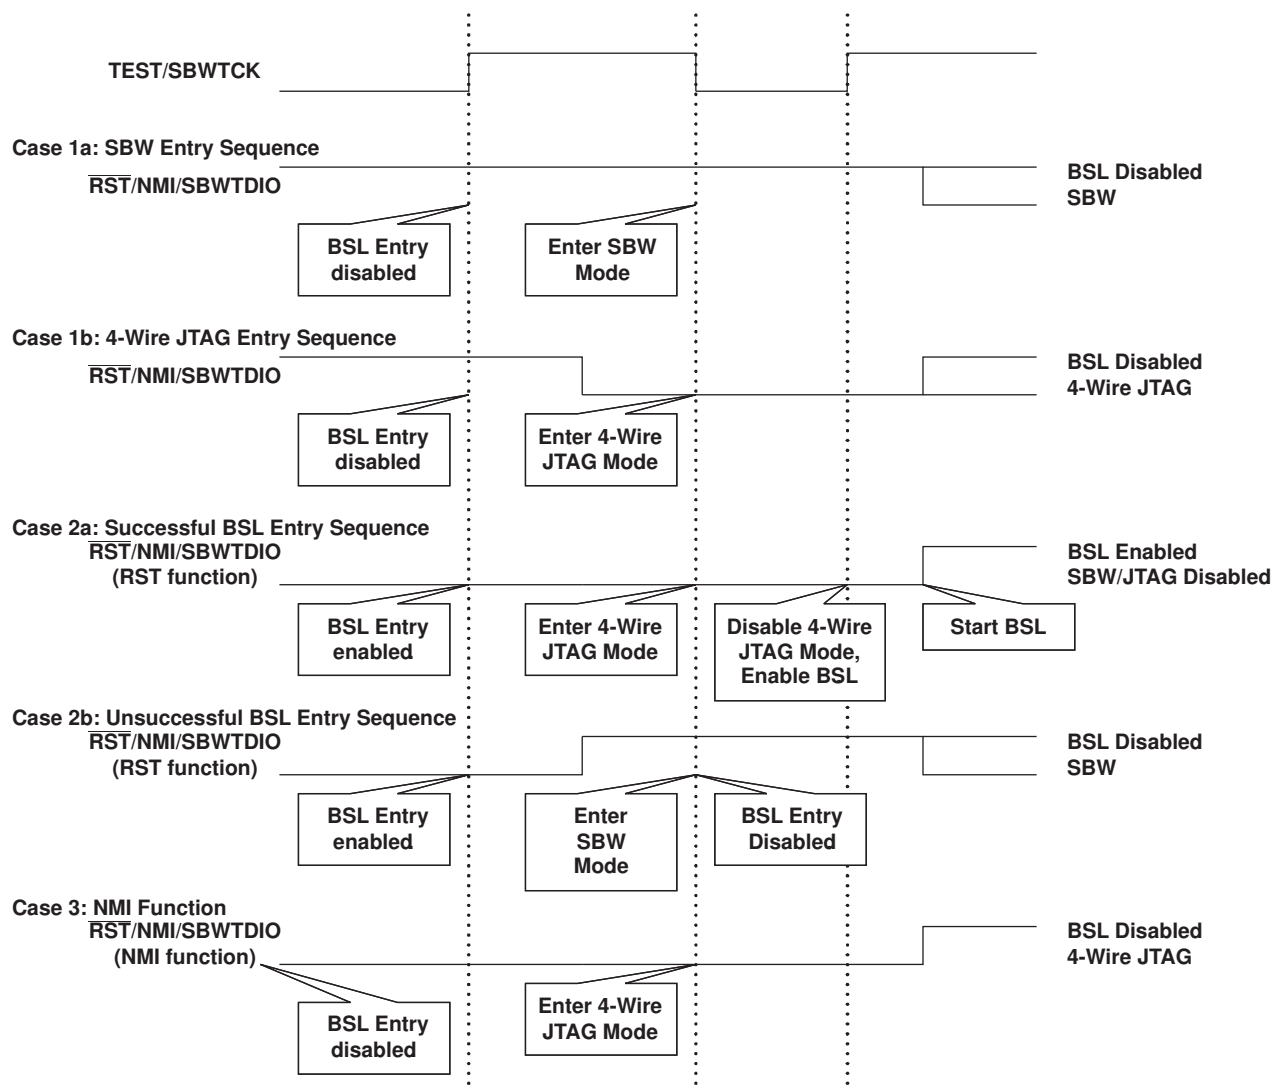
TEST/SBWTCK

Case 1a: SBW Entry Sequence
$\overline{\text{RST}}$/NMI/SBWTDIO

BSL Disabled
SBW

BSL Entry disabled

Enter SBW Mode

Case 1b: 4-Wire JTAG Entry Sequence
$\overline{\text{RST}}$/NMI/SBWTDIO

BSL Disabled
4-Wire JTAG

BSL Entry disabled

Enter 4-Wire JTAG Mode

Case 2a: Successful BSL Entry Sequence
$\overline{\text{RST}}$/NMI/SBWTDIO
(RST function)

BSL Enabled
SBW/JTAG Disabled

BSL Entry enabled

Enter 4-Wire JTAG Mode

Disable 4-Wire JTAG Mode, Enable BSL

Start BSL

Case 2b: Unsuccessful BSL Entry Sequence
$\overline{\text{RST}}$/NMI/SBWTDIO
(RST function)

BSL Disabled
SBW

BSL Entry enabled

Enter SBW Mode

BSL Entry Disabled

Case 3: NMI Function
$\overline{\text{RST}}$/NMI/SBWTDIO
(NMI function)

BSL Disabled
4-Wire JTAG

BSL Entry disabled

Enter 4-Wire JTAG Mode